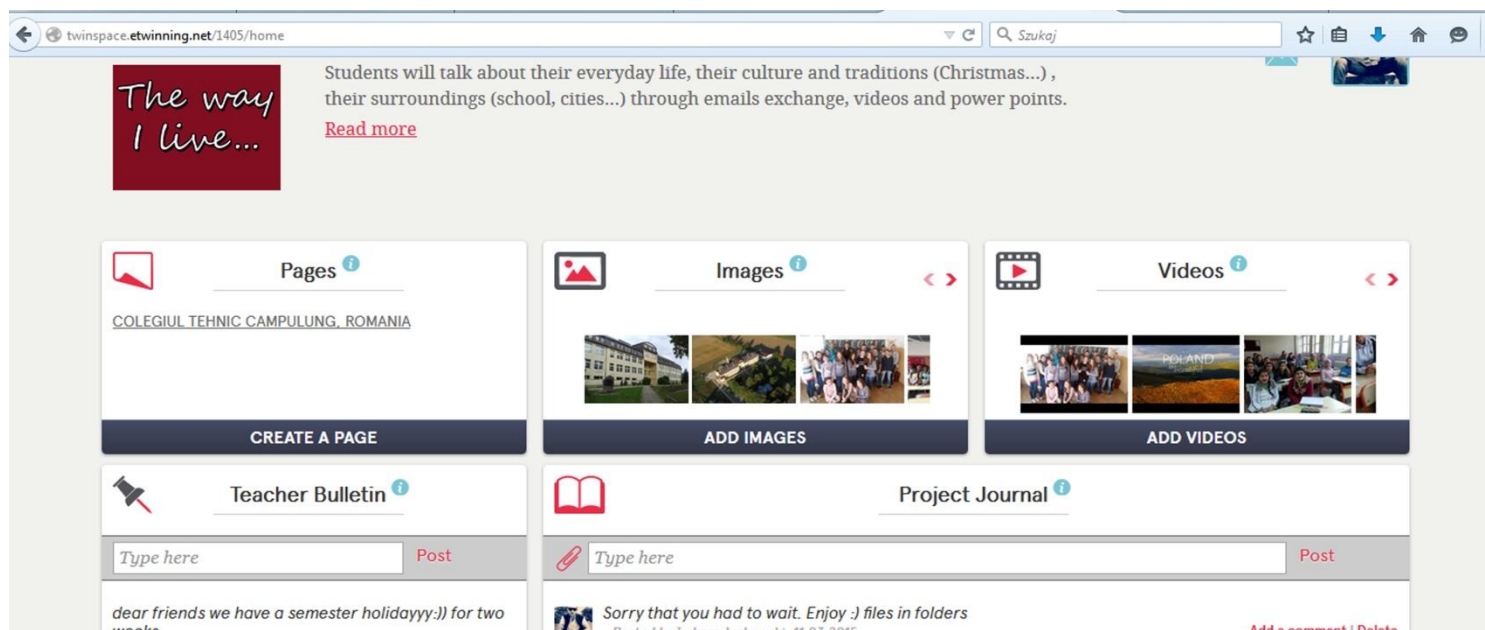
twinspace.etwinning.net/1405/home

Szukaj

The way I live...

Students will talk about their everyday life, their culture and traditions (Christmas...) , their surroundings (school, cities...) through emails exchange, videos and power points.

Read more

Pages

COLEGIUL TEHNIC CAMPULUNG, ROMANIA

CREATE A PAGE

Images

ADD IMAGES

Videos

POLAND

ADD VIDEOS

Teacher Bulletin

Type here

Post

dear friends we have a semester holidayyy:)) for two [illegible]

Project Journal

Type here

Post

Sorry that you had to wait. Enjoy :) files in folders

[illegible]

Add a comment | Delete